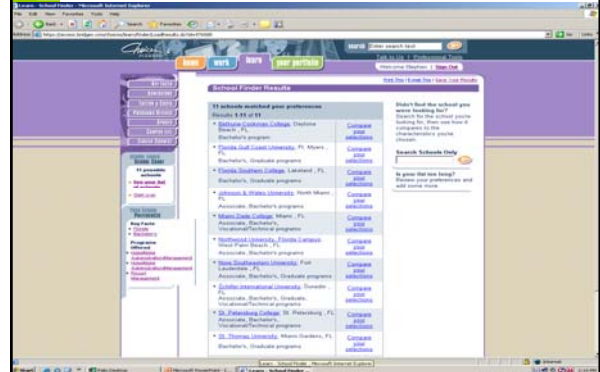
home work learn your portfolio

search Enter search text

Welcome Stephanie | Sign Out

School Finder Results

11 schools matched your preferences

Results 1-11 of 11

Bethune-Cookman College, Daytona Beach, FL
Bachelor's program
Compare your selections

Florida Gulf Coast University, Ft. Myers, FL
Bachelor's, Graduate programs
Compare your selections

Florida Southern College, Lakeland, FL
Bachelor's, Graduate programs
Compare your selections

Johnson & Wales University, North Miami, FL
Associate, Bachelor's programs
Compare your selections

Miami Dade College, Miami, FL
Associate, Bachelor's, Vocational/Technical programs
Compare your selections

Northwood University, Florida Campus, West Palm Beach, FL
Associate, Bachelor's programs
Compare your selections

Nova Southeastern University, Fort Lauderdale, FL
Associate, Bachelor's, Graduate programs
Compare your selections

Schiller International University, Dunedin, FL
Associate, Bachelor's, Graduate, Vocational/Technical programs
Compare your selections

St. Petersburg College, St. Petersburg, FL
Associate, Bachelor's, Vocational/Technical programs
Compare your selections

St. Thomas University, Miami Gardens, FL
Associate, Bachelor's, Graduate programs
Compare your selections

Didn't find the school you were looking for? Search for the school you're looking for, then see how it compares to the characteristics you've chosen.

Search Schools Only

Is your list too long? Review your preferences and add some more.

Key Facts
Programs Offered